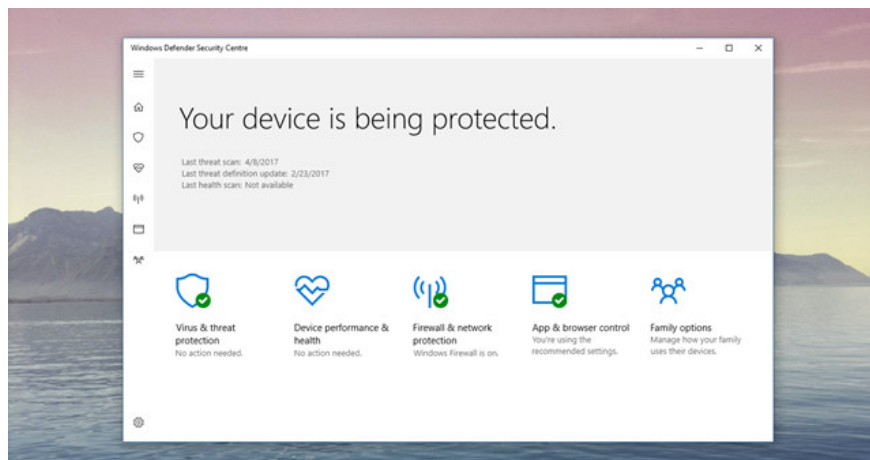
Windows Defender Security Centre

Your device is being protected.

Last threat scan: 4/8/2017
Last threat definition update: 2/23/2017
Last health scan: Not available

Virus & threat protection
No action needed.

Device performance & health
No action needed.

Firewall & network protection
Windows Firewall is on.

App & browser control
You're using the recommended settings.

Family options
Manage how your family uses their devices.